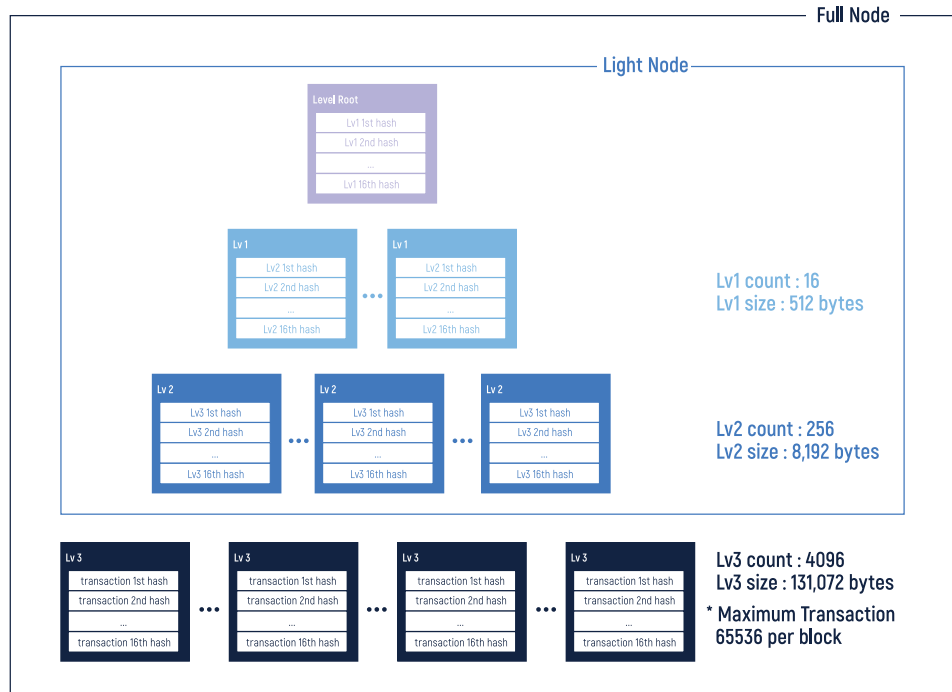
Full Node

Light Node

Level Root
Lv1 1st hash
Lv1 2nd hash
...
Lv1 16th hash

Lv 1
Lv2 1st hash
Lv2 2nd hash
...
Lv2 16th hash

Lv 1
Lv2 1st hash
Lv2 2nd hash
...
Lv2 16th hash

Lv1 count : 16
Lv1 size : 512 bytes

Lv 2
Lv3 1st hash
Lv3 2nd hash
...
Lv3 16th hash

Lv 2
Lv3 1st hash
Lv3 2nd hash
...
Lv3 16th hash

Lv 2
Lv3 1st hash
Lv3 2nd hash
...
Lv3 16th hash

Lv2 count : 256
Lv2 size : 8,192 bytes

Lv 3
transaction 1st hash
transaction 2nd hash
...
transaction 16th hash

Lv 3
transaction 1st hash
transaction 2nd hash
...
transaction 16th hash

Lv 3
transaction 1st hash
transaction 2nd hash
...
transaction 16th hash

Lv 3
transaction 1st hash
transaction 2nd hash
...
transaction 16th hash

Lv3 count : 4096
Lv3 size : 131,072 bytes
* Maximum Transaction 65536 per block